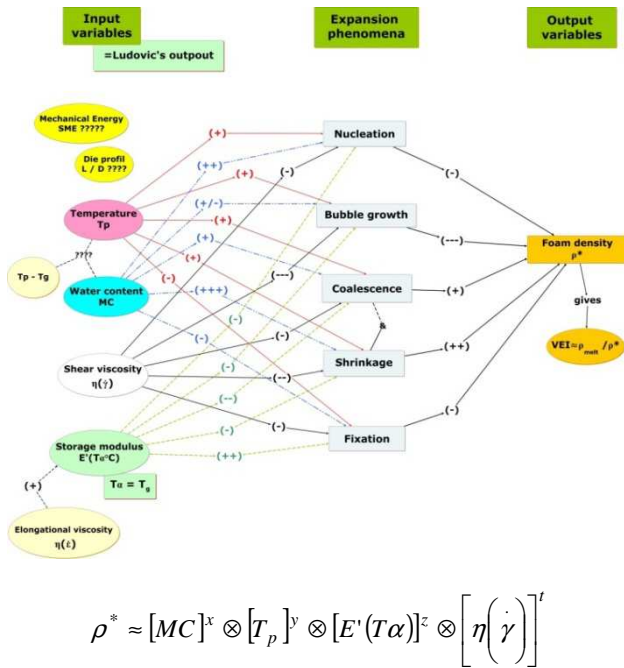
Input variables

=Ludovic's output

Expansion phenomena

Output variables

Mechanical Energy SME ?????

Die profil L / D ????

Temperature Tp

Tp - Tg

????

Water content MC

Shear viscosity $\eta(\dot{\gamma})$

Storage modulus E'(Tα°C)

Tα = $T_g$

(+)

Elongational viscosity $\eta(\dot{\varepsilon})$

Nucleation

Bubble growth

Coalescence

Shrinkage

Fixation

&

(+)

(++)

(+)

(+/-)

(+)

(+)

(+)

(-)

(-)

(+++)

(---)

(-)

(-)

(-)

(--)

(--)

(-)

(-)

(++)

(-)

(-)

(---)

(+)

(++)

(-)

Foam density $\rho^*$

gives

VEI≈$\rho_{melt}/\rho^*$

$\rho^* \approx [MC]^x \otimes [T_p]^y \otimes [E'(T\alpha)]^z \otimes \left[\eta\left(\dot{\gamma}\right)\right]^t$